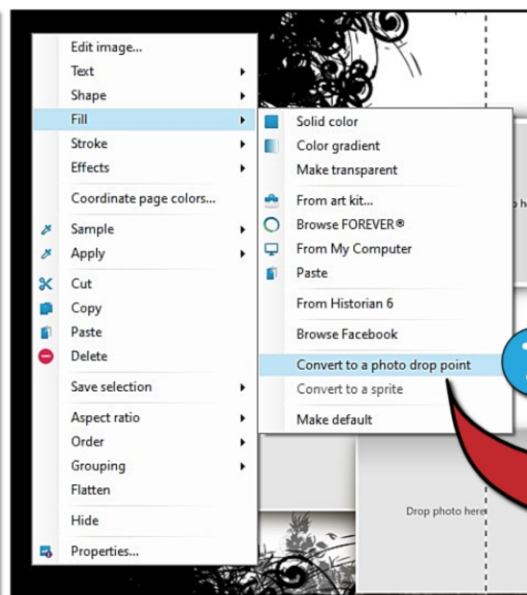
Edit image...
Text
Shape
Fill
Stroke
Effects
Coordinate page colors...
Sample
Apply
Cut
Copy
Paste
Delete
Save selection
Aspect ratio
Order
Grouping
Flatten
Hide
Properties...

Solid color
Color gradient
Make transparent
From art kit...
Browse FOREVER®
From My Computer
Paste
From Historian 6
Browse Facebook
Convert to a photo drop point
Convert to a sprite
Make default

Drop photo here